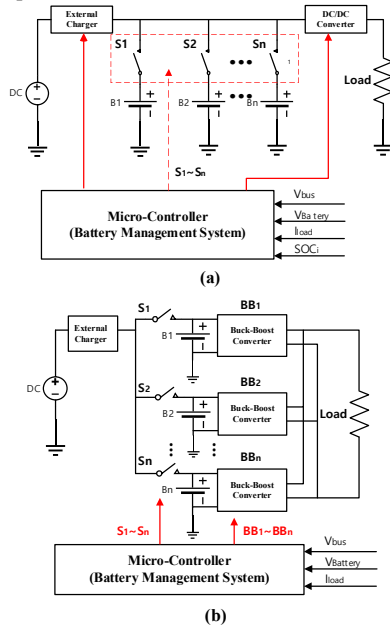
External Charger

DC/DC Converter

S1 S2 Sn

DC

B1 B2 Bn

Load

S1~Sn

Micro-Controller (Battery Management System)

$V_{bus}$
$V_{Ba\ tery}$
$I_{load}$
$SOC_i$

(a)

External Charger

$S_1$

B1

$BB_1$

Buck-Boost Converter

DC

$S_2$

B2

$BB_2$

Buck-Boost Converter

Load

$S_n$

Bn

$BB_n$

Buck-Boost Converter

$S_1$~$S_n$

$BB_1$~$BB_n$

Micro-Controller (Battery Management System)

$V_{bus}$
$V_{Battery}$
$I_{load}$

(b)